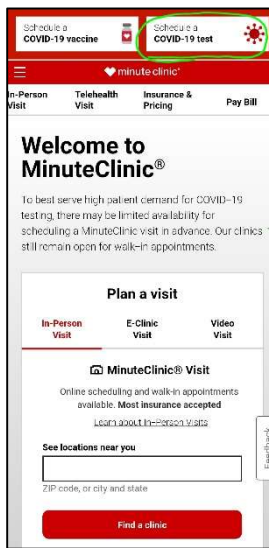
Schedule a COVID-19 vaccine

Schedule a COVID-19 test

minuteclinic

In-Person Visit

Telehealth Visit

Insurance & Pricing

Pay Bill

Welcome to MinuteClinic®

To best serve high patient demand for COVID-19 testing, there may be limited availability for scheduling a MinuteClinic visit in advance. Our clinics still remain open for walk-in appointments.

Plan a visit

In-Person Visit

E-Clinic Visit

Video Visit

MinuteClinic® Visit

Online scheduling and walk-in appointments available. Most insurance accepted

Learn about In-Person Visits

See locations near you

ZIP code, or city and state

Find a clinic

Feedback